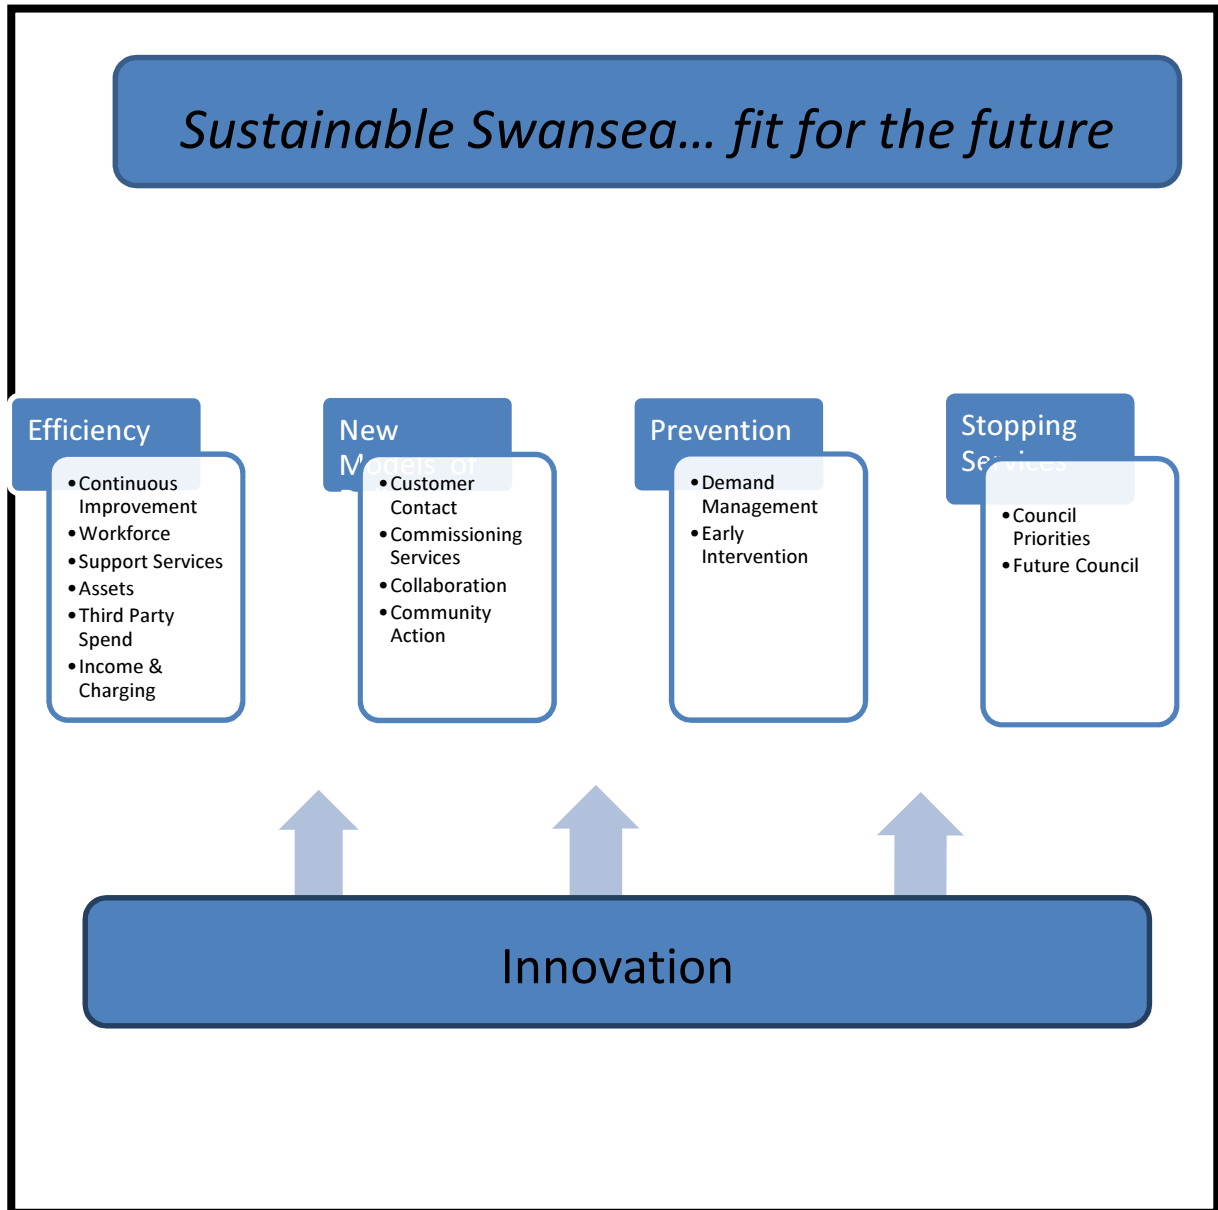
Sustainable Swansea… fit for the future

Efficiency

- Continuous Improvement
- Workforce
- Support Services
- Assets
- Third Party Spend
- Income & Charging

New Models of

- Customer Contact
- Commissioning Services
- Collaboration
- Community Action

Prevention

- Demand Management
- Early Intervention

Stopping Services

- Council Priorities
- Future Council

Innovation